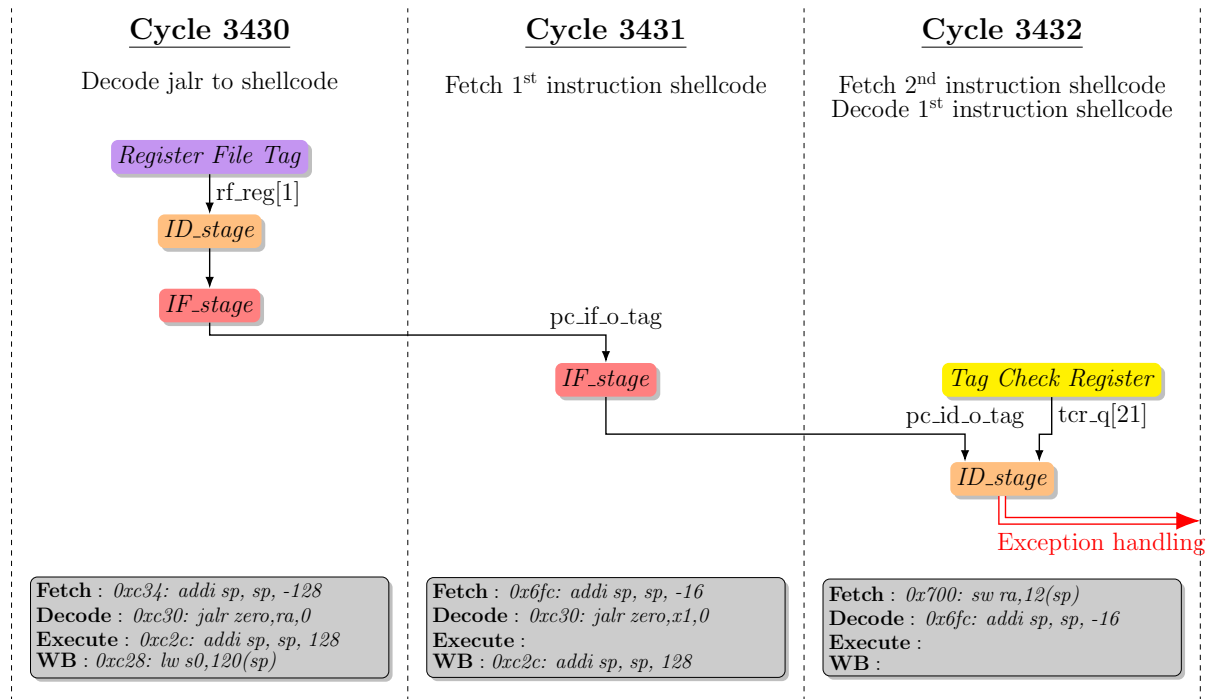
Cycle 3430

Decode jalr to shellcode

Register File Tag

rf_reg[1]

ID_stage

IF_stage

Fetch : 0xc34: addi sp, sp, -128
Decode : 0xc30: jalr zero,ra,0
Execute : 0xc2c: addi sp, sp, 128
WB : 0xc28: lw s0,120(sp)

Cycle 3431

Fetch 1$^{st}$ instruction shellcode

pc_if_o_tag

IF_stage

Fetch : 0x6fc: addi sp, sp, -16
Decode : 0xc30: jalr zero,x1,0
Execute :
WB : 0xc2c: addi sp, sp, 128

Cycle 3432

Fetch 2$^{nd}$ instruction shellcode
Decode 1$^{st}$ instruction shellcode

Tag Check Register

pc_id_o_tag

tcr_q[21]

ID_stage

Exception handling

Fetch : 0x700: sw ra,12(sp)
Decode : 0x6fc: addi sp, sp, -16
Execute :
WB :